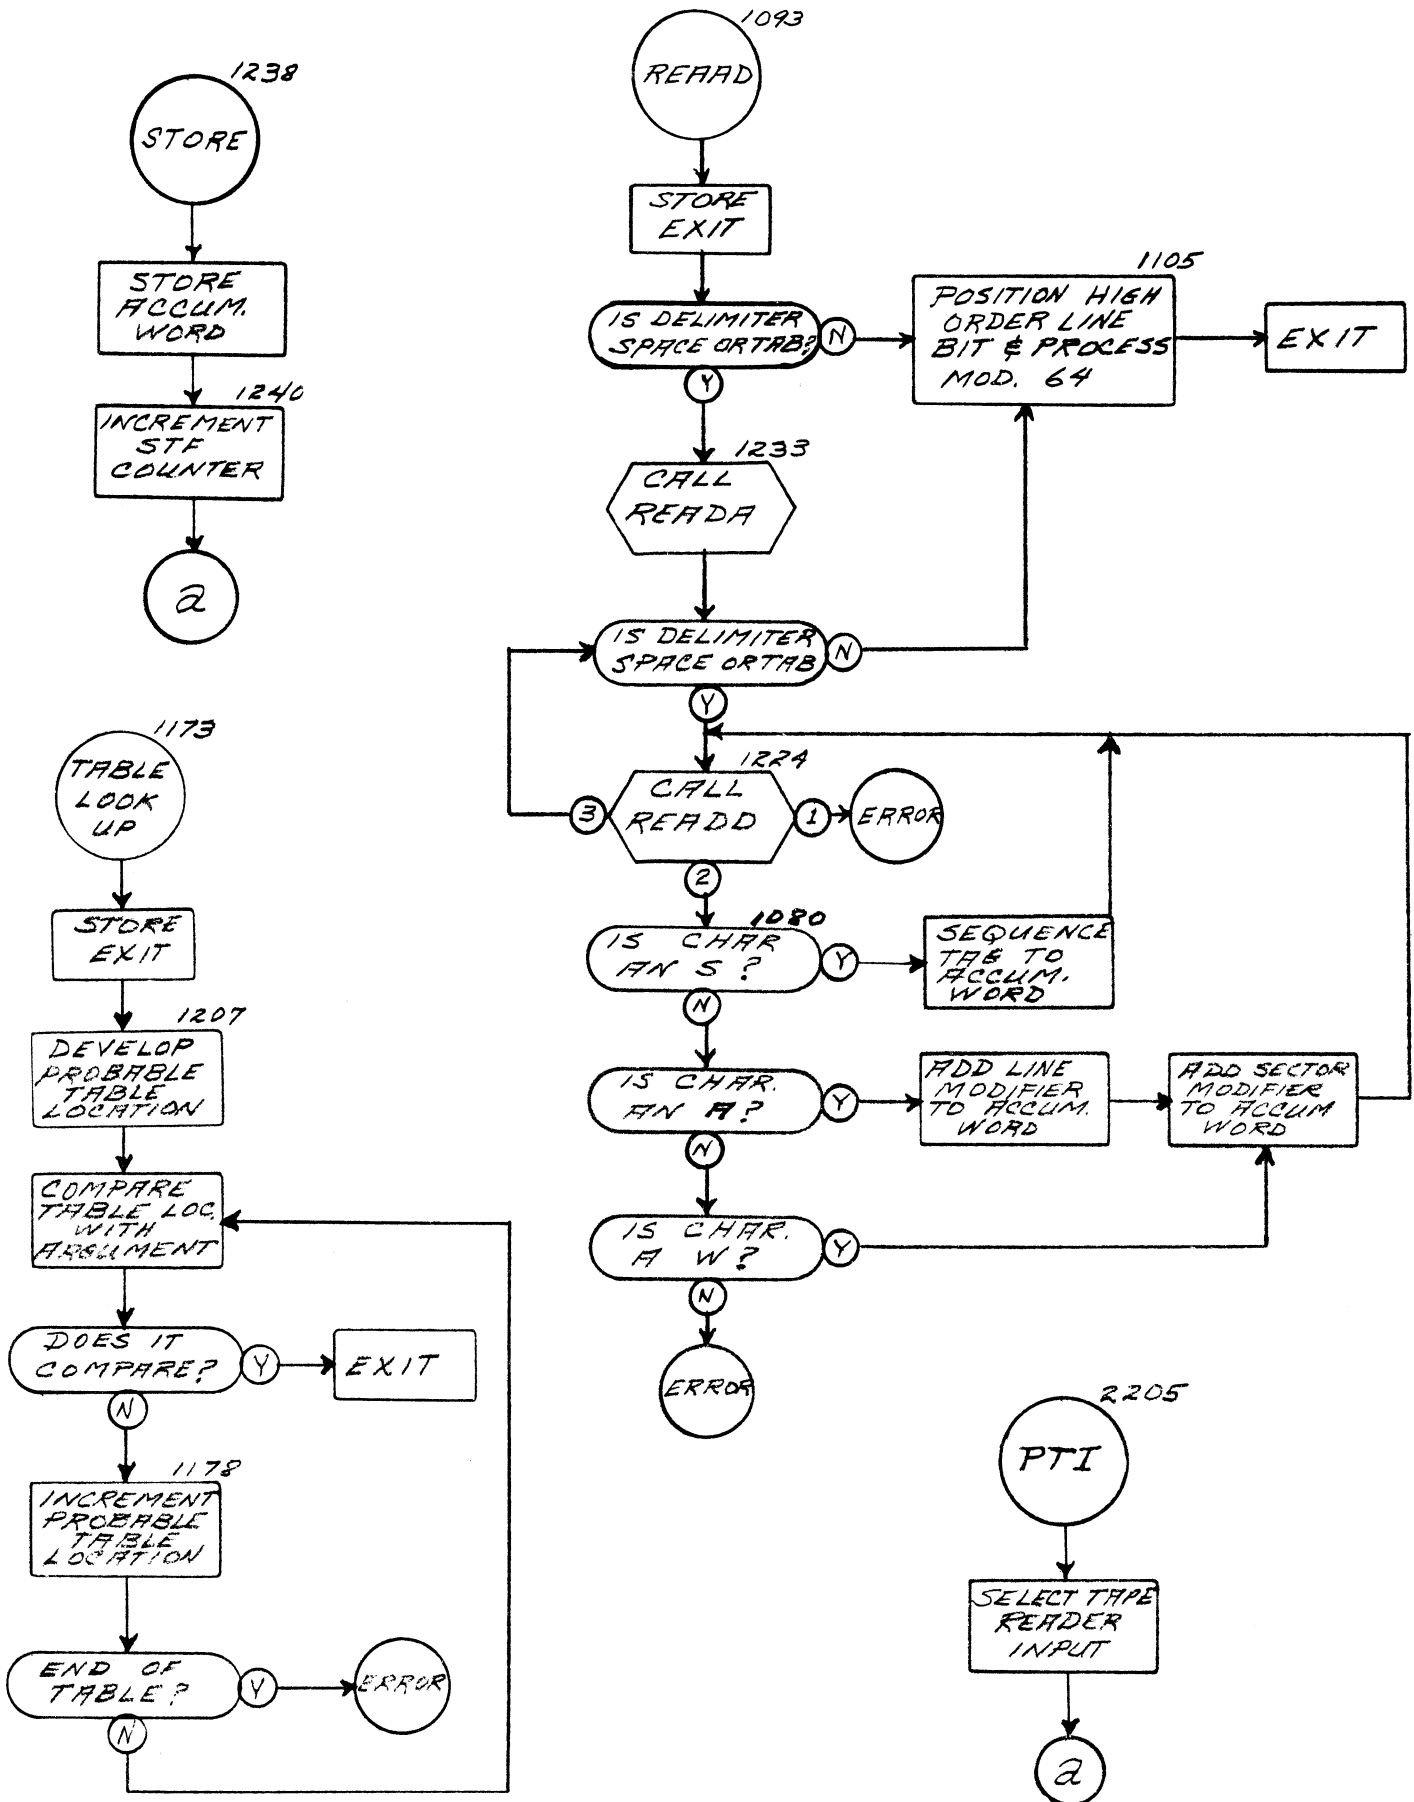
1238

STORE

STORE ACCUM. WORD

1240

INCREMENT STF COUNTER

a

1173

TABLE LOOK UP

STORE EXIT

1207

DEVELOP PROBABLE TABLE LOCATION

COMPARE TABLE LOC. WITH ARGUMENT

DOES IT COMPARE?

Y

EXIT

N

1178

INCREMENT PROBABLE TABLE LOCATION

END OF TABLE?

Y

ERROR

N

1093

READD

STORE EXIT

IS DELIMITER SPACE OR TAB?

N

1105

POSITION HIGH ORDER LINE BIT & PROCESS MOD. 64

EXIT

Y

1233

CALL READA

IS DELIMITER SPACE OR TAB

N

Y

1224

3

CALL READD

1

ERROR

2

1080

IS CHAR AN S?

Y

SEQUENCE TAE TO ACCUM. WORD

N

IS CHAR. AN A?

Y

ADD LINE MODIFIER TO ACCUM. WORD

ADD SECTOR MODIFIER TO ACCUM WORD

N

IS CHAR. A W?

Y

N

ERROR

2205

PTI

SELECT TAPE READER INPUT

a